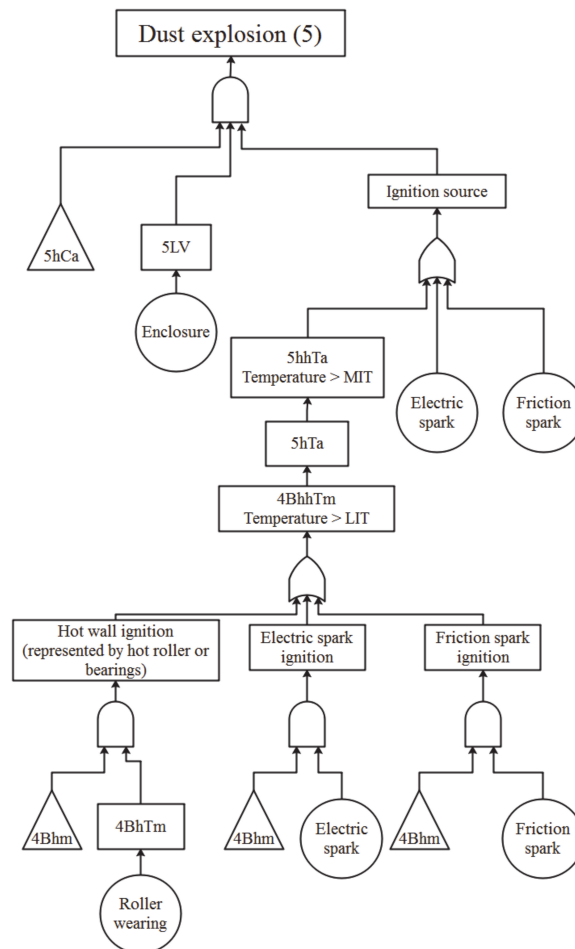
Dust explosion (5)

5hCa

5LV

Enclosure

Ignition source

5hhTa
Temperature > MIT

Electric spark

Friction spark

5hTa

4BhhTm
Temperature > LIT

Hot wall ignition (represented by hot roller or bearings)

Electric spark ignition

Friction spark ignition

4Bhm

4BhTm

Roller wearing

4Bhm

Electric spark

4Bhm

Friction spark